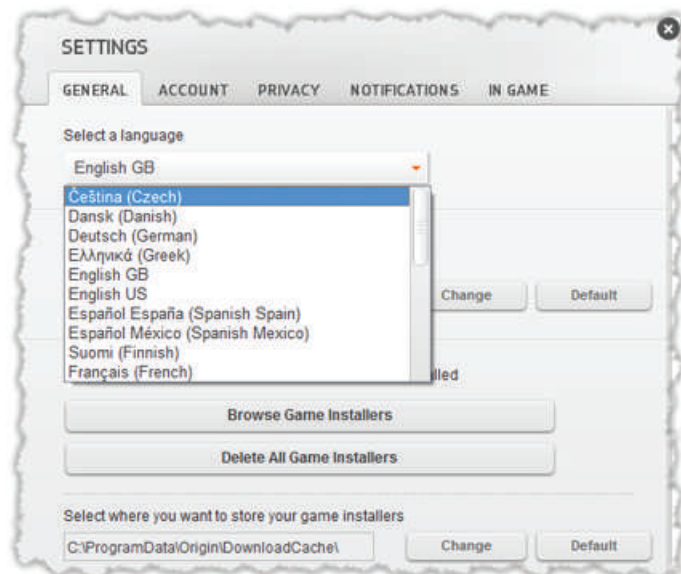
SETTINGS

GENERAL ACCOUNT PRIVACY NOTIFICATIONS IN GAME

Select a language

English GB

Čeština (Czech)
Dansk (Danish)
Deutsch (German)
Ελληνικά (Greek)
English GB
English US
Español España (Spanish Spain)
Español México (Spanish Mexico)
Suomi (Finnish)
Français (French)

Change Default

lled

Browse Game Installers

Delete All Game Installers

Select where you want to store your game installers

C:\ProgramData\Origin\DownloadCache\

Change Default